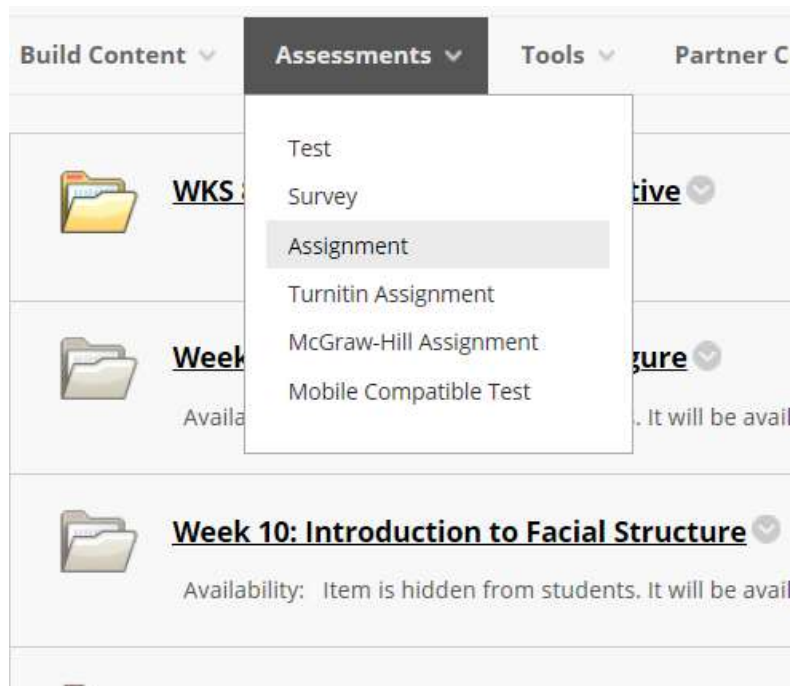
Build Content Assessments Tools Partner C

Test
Survey
Assignment
Turnitin Assignment
McGraw-Hill Assignment
Mobile Compatible Test

WKS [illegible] tive

Week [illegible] gure
Availa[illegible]. It will be avail

Week 10: Introduction to Facial Structure
Availability: Item is hidden from students. It will be avail